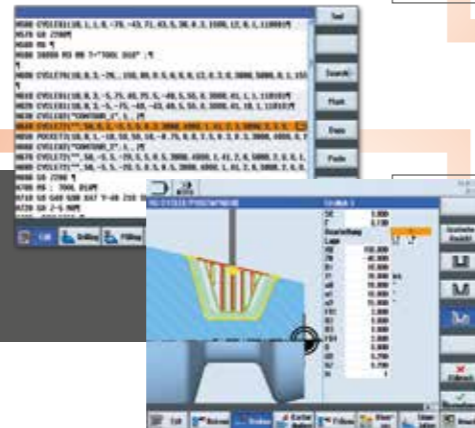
N500 CYCLE81(10, 1, 1, 0, -78, -43.71, 43.5, 38, 0.2, 1500, 12, 0, 1, 11000)¶
N510 G0 Z200¶
N520 M5 ¶
N530 T="TOOL 010" ;¶
N540 CYCLE76(10, 0, 2, -20, , 150, 80, 0, 0, 6, 0, 0, 12, 0.2, 0, 3000, 5000, 0, 1, 150
N610 CYCLE81(10, 0, 2, -5.75, 40, 25.5, -40, 5, 50, 0, 3000, 01, 1, 1, 11010)¶
N620 CYCLE81(10, 0, 2, -5, -75, -40, -43, 40, 5, 50, 0, 3000, 01, 10, 1, 11010)¶
N630 CYCLE62("CONTOUR_1", 1, , )¶
N640 CYCLE72("", 50, 0, 1, -5.5, 5, 0, 3, 3000, 4000, 1, 41, 2, 3, 3000, 2, 1, 0,
N650 POCKET3(10, 0, 1, -10, 55, 50, -0.75, 0, 0, 7, 5, 0, 2, 0, 3, 3000, 3000, 0, 1
N660 CYCLE62("CONTOUR_2", 1, , )¶
N670 CYCLE72("", 50, -5.5, -15, 5, 0, 5, 3000, 4000, 2, 41, 2, 0, 5000, 2, 1, 0, 1,
N680 CYCLE72("", 50, -5.5, -15, 5, 0, 5, 3000, 4000, 1, 41, 2, 0, 3000, 2, 1, 0, 1,
N690 G0 Z200¶
N700 M5 ; TOOL 014¶
N710 G0 G40 G90 G17 Y-60 Z10
N720 G0 Z-5 M8¶

Set
Search
Mark
Copy
Paste
Edit
Drilling
Milling
Contour milling
Edit
Drilling
Turning
Contour turning
Milling
Simulation
Build